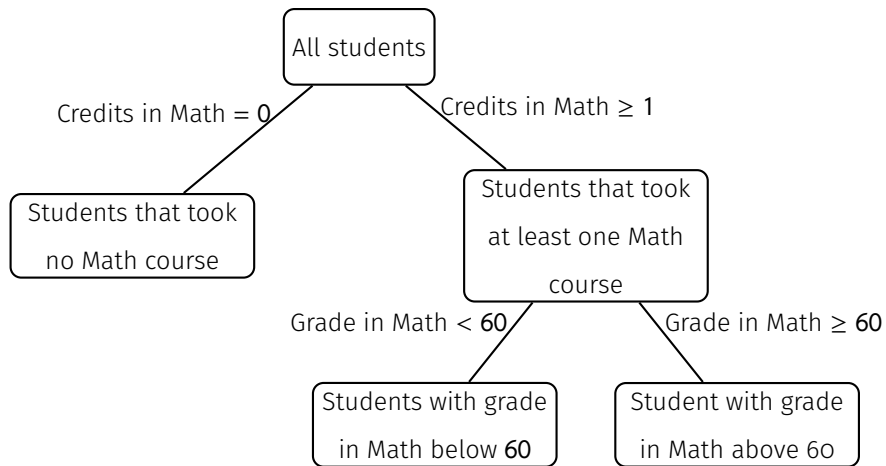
All students

Credits in Math $= 0$

Credits in Math $\geq 1$

Students that took no Math course

Students that took at least one Math course

Grade in Math $< 60$

Grade in Math $\geq 60$

Students with grade in Math below 60

Student with grade in Math above 60